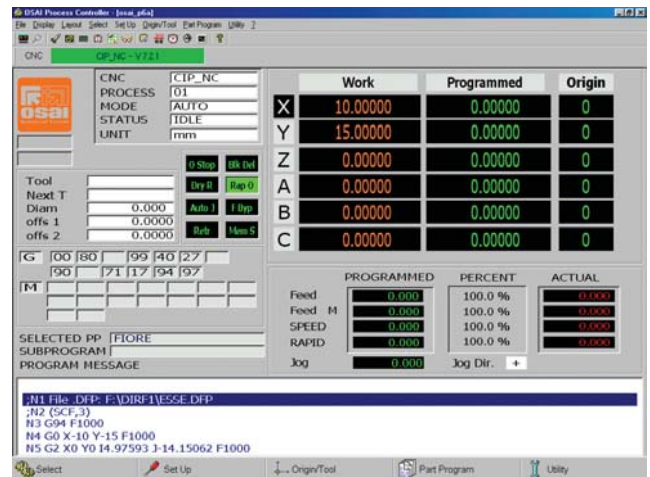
OSAI Process Controller - [osai_p6a]
File Display Layout Select Set Up Origin/Tool Part Program Utility ?

CNC    CIP_NC - V721

osai

| CNC | CIP_NC |
|---|---|
| PROCESS | 01 |
| MODE | AUTO |
| STATUS | IDLE |
| UNIT | mm |

O Stop  Blk Del
Dry R  Rap O
Auto J  F Byp
Reb  Mem S

Tool
Next T
Diam 0.000
offs 1 0.0000
offs 2 0.0000

G 00 80 99 40 27
90 71 17 94 97

M

| | Work | Programmed | Origin |
|---|---|---|---|
| X | 10.00000 | 0.00000 | 0 |
| Y | 15.00000 | 0.00000 | 0 |
| Z | 0.00000 | 0.00000 | 0 |
| A | 0.00000 | 0.00000 | 0 |
| B | 0.00000 | 0.00000 | 0 |
| C | 0.00000 | 0.00000 | 0 |

| | PROGRAMMED | PERCENT | ACTUAL |
|---|---|---|---|
| Feed | 0.000 | 100.0 % | 0.000 |
| Feed M | 0.000 | 100.0 % | 0.000 |
| SPEED | 0.000 | 100.0 % | 0.000 |
| RAPID | 0.000 | 100.0 % | 0.000 |
| Jog | 0.000 | Jog Dir. + | |

SELECTED PP FIORE
SUBPROGRAM
PROGRAM MESSAGE

;N1 File .DFP: F:\DIRF1\ESSE.DFP
;N2 (SCF,3)
N3 G94 F1000
N4 G0 X-10 Y-15 F1000
N5 G2 X0 Y0 I4.97593 J-14.15062 F1000

Select   Set Up   Origin/Tool   Part Program   Utility